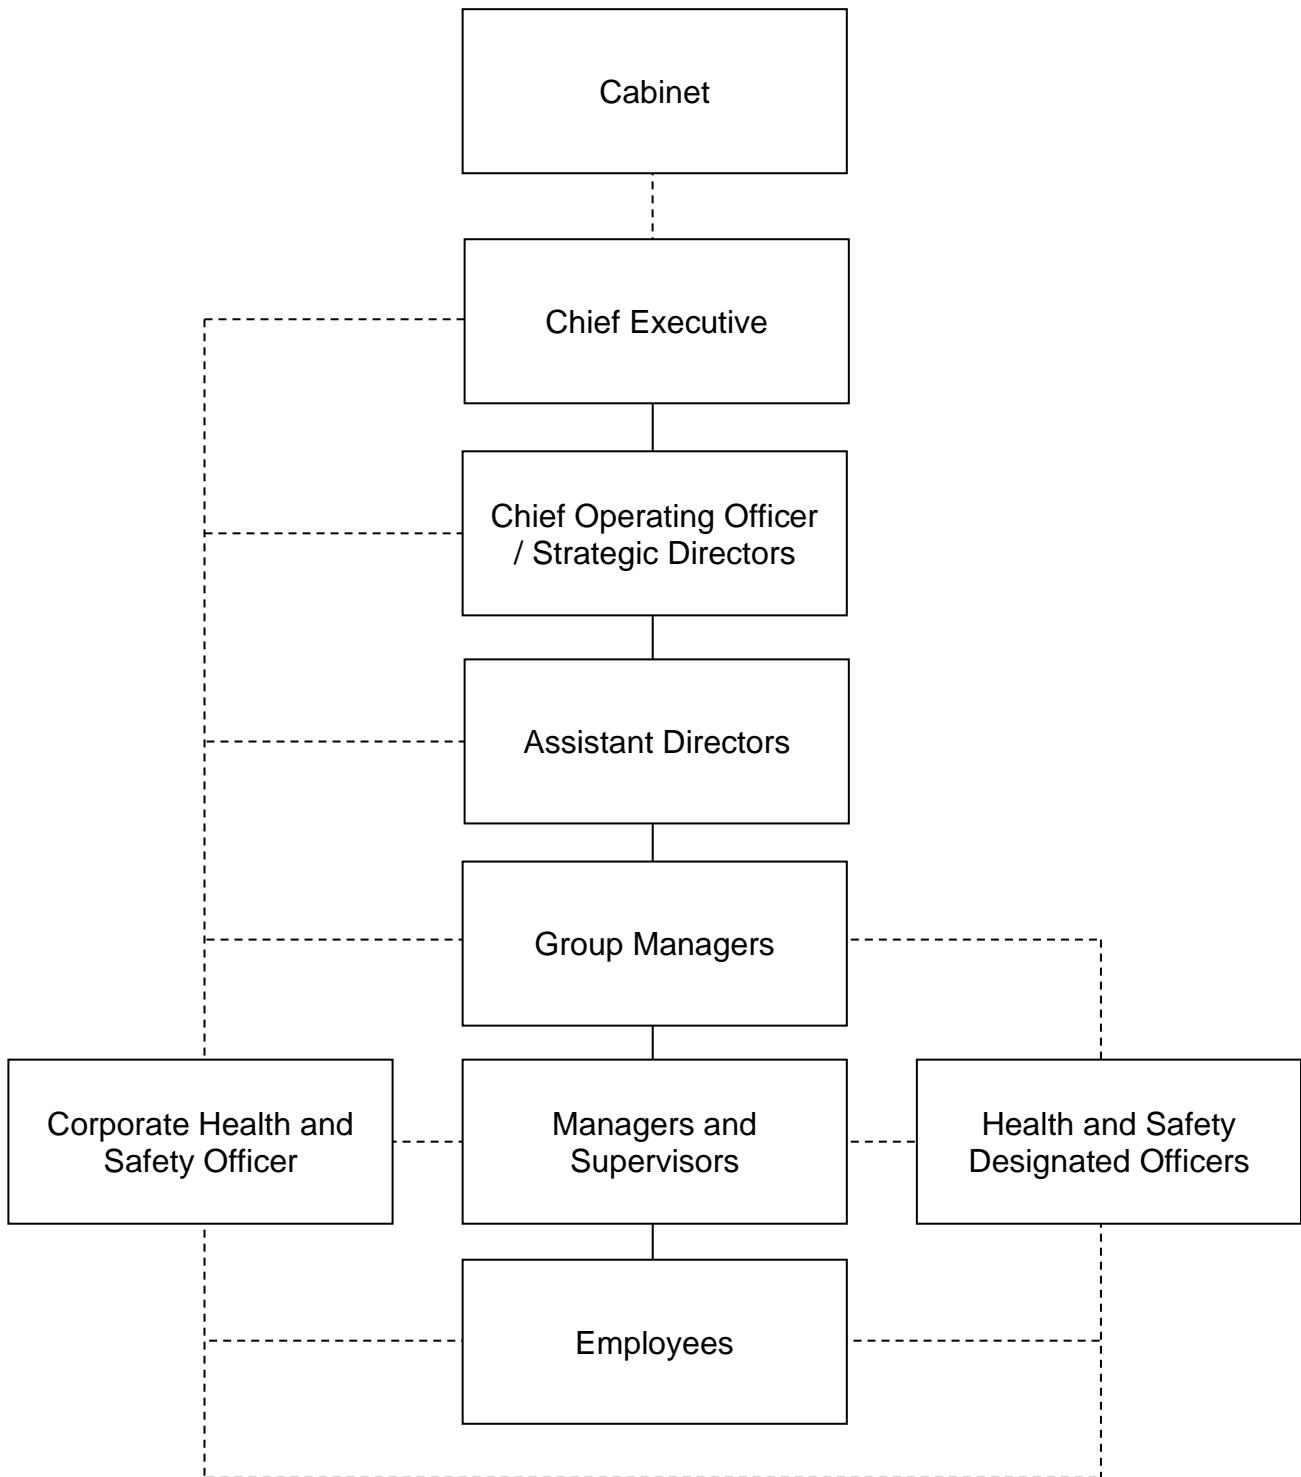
Cabinet

Chief Executive

Chief Operating Officer / Strategic Directors

Assistant Directors

Group Managers

Corporate Health and Safety Officer

Managers and Supervisors

Health and Safety Designated Officers

Employees